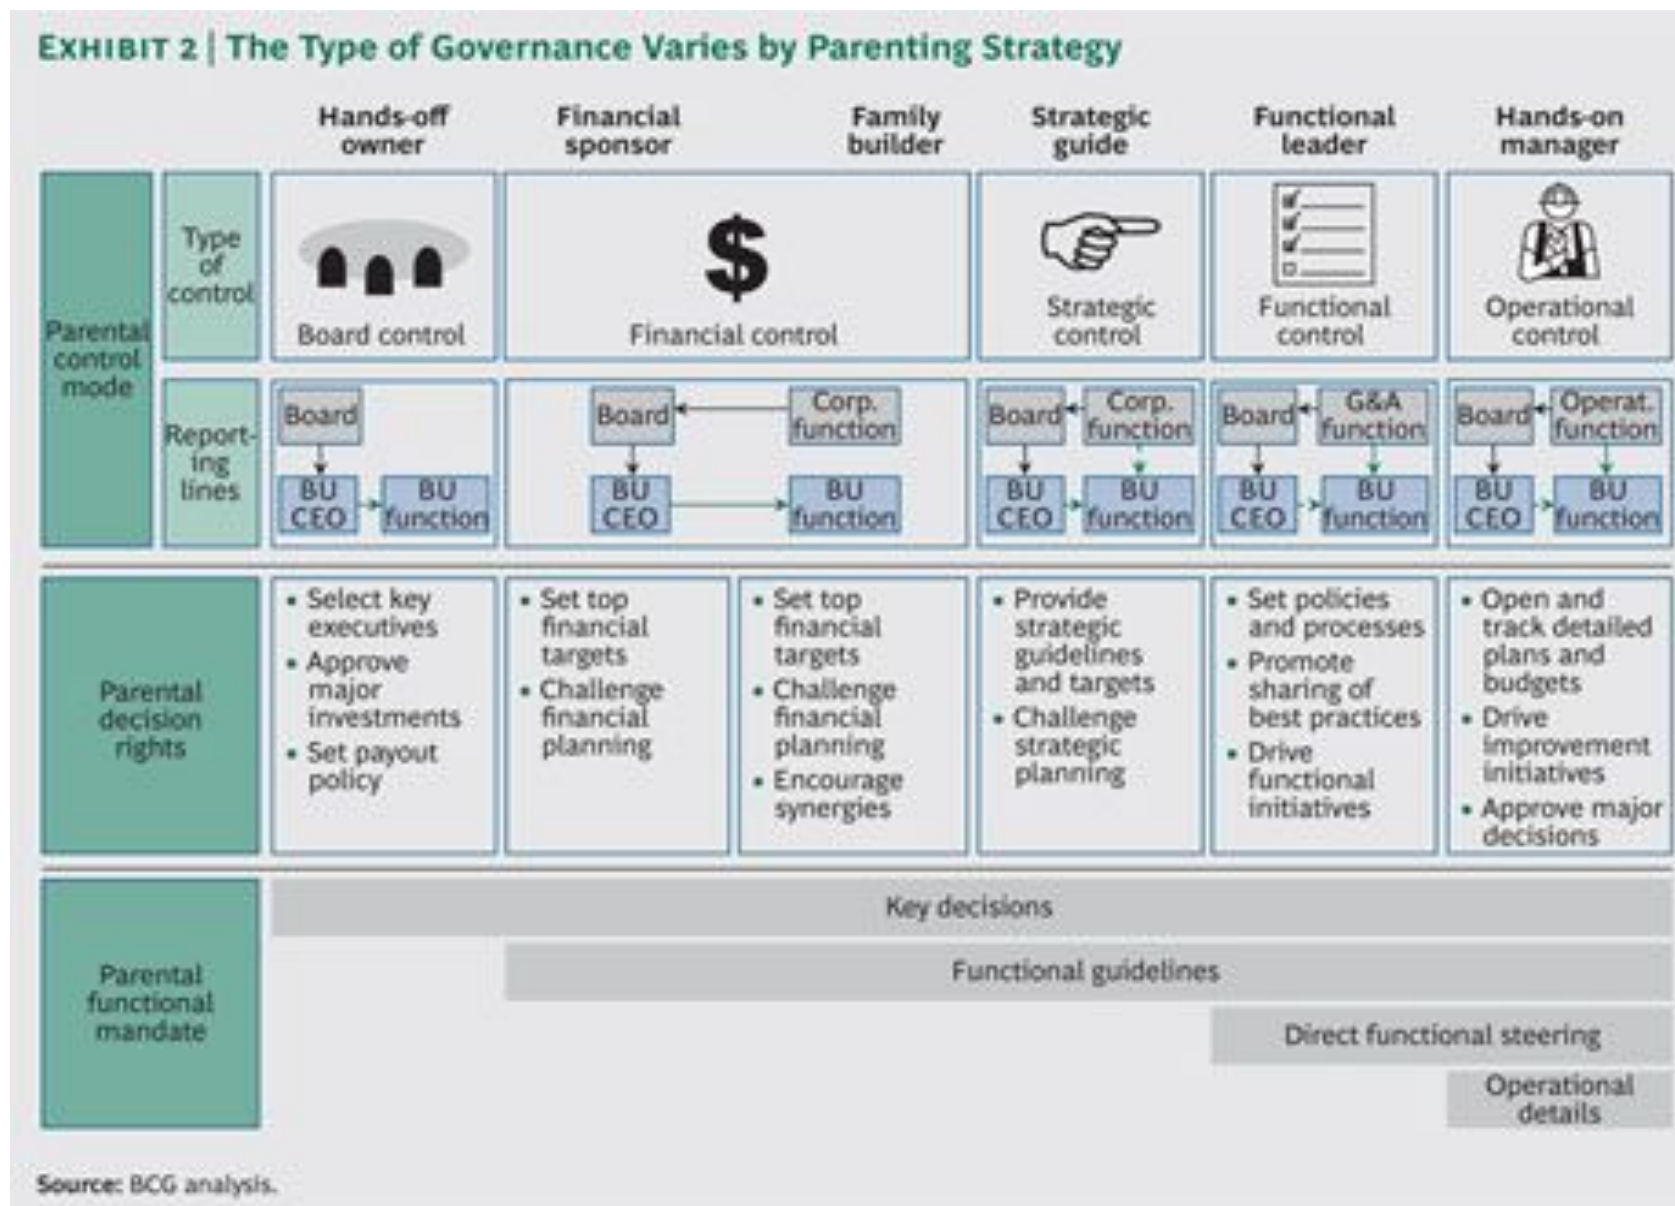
EXHIBIT 2 | The Type of Governance Varies by Parenting Strategy

| | | Hands-off owner | Financial sponsor | Family builder | Strategic guide | Functional leader | Hands-on manager |
|---|---|---|---|---|---|---|---|
| Parental control mode | Type of control | Board control | Financial control | | Strategic control | Functional control | Operational control |
| | Reporting lines | Board, BU CEO, BU function | Board, Corp. function, BU CEO, BU function | | Board, Corp. function, BU CEO, BU function | Board, G&A function, BU CEO, BU function | Board, Operat. function, BU CEO, BU function |
| Parental decision rights | | • Select key executives • Approve major investments • Set payout policy | • Set top financial targets • Challenge financial planning | • Set top financial targets • Challenge financial planning • Encourage synergies | • Provide strategic guidelines and targets • Challenge strategic planning | • Set policies and processes • Promote sharing of best practices • Drive functional initiatives | • Open and track detailed plans and budgets • Drive improvement initiatives • Approve major decisions |

Parental functional mandate

Key decisions

Functional guidelines

Direct functional steering

Operational details

Source: BCG analysis.